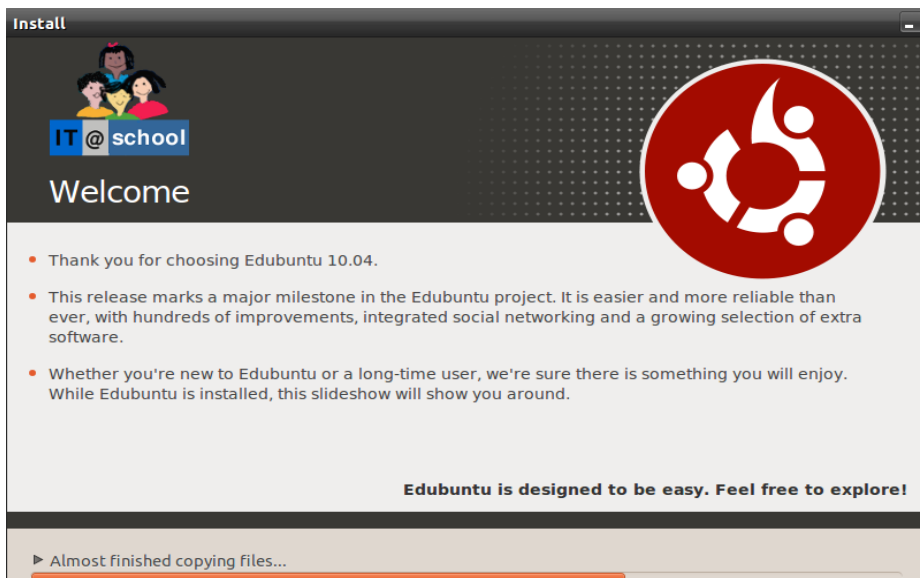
Install

IT @ school

Welcome

- Thank you for choosing Edubuntu 10.04.
- This release marks a major milestone in the Edubuntu project. It is easier and more reliable than ever, with hundreds of improvements, integrated social networking and a growing selection of extra software.
- Whether you're new to Edubuntu or a long-time user, we're sure there is something you will enjoy. While Edubuntu is installed, this slideshow will show you around.

Edubuntu is designed to be easy. Feel free to explore!

▶ Almost finished copying files...